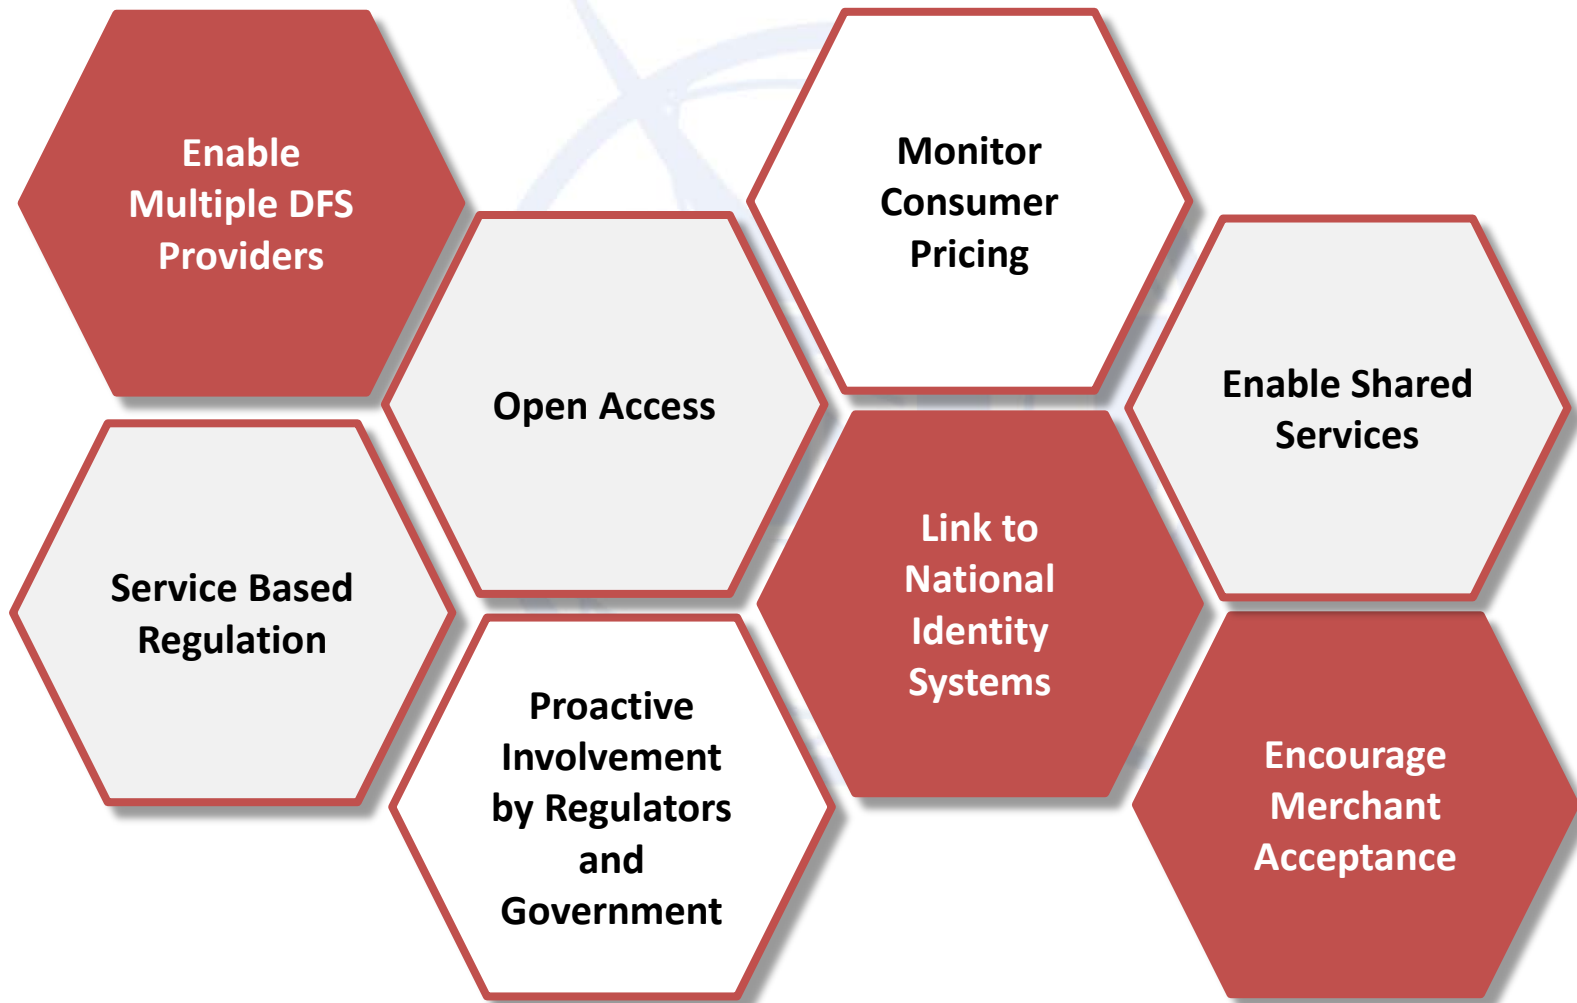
Enable Multiple DFS Providers

Service Based Regulation

Open Access

Proactive Involvement by Regulators and Government

Monitor Consumer Pricing

Link to National Identity Systems

Enable Shared Services

Encourage Merchant Acceptance